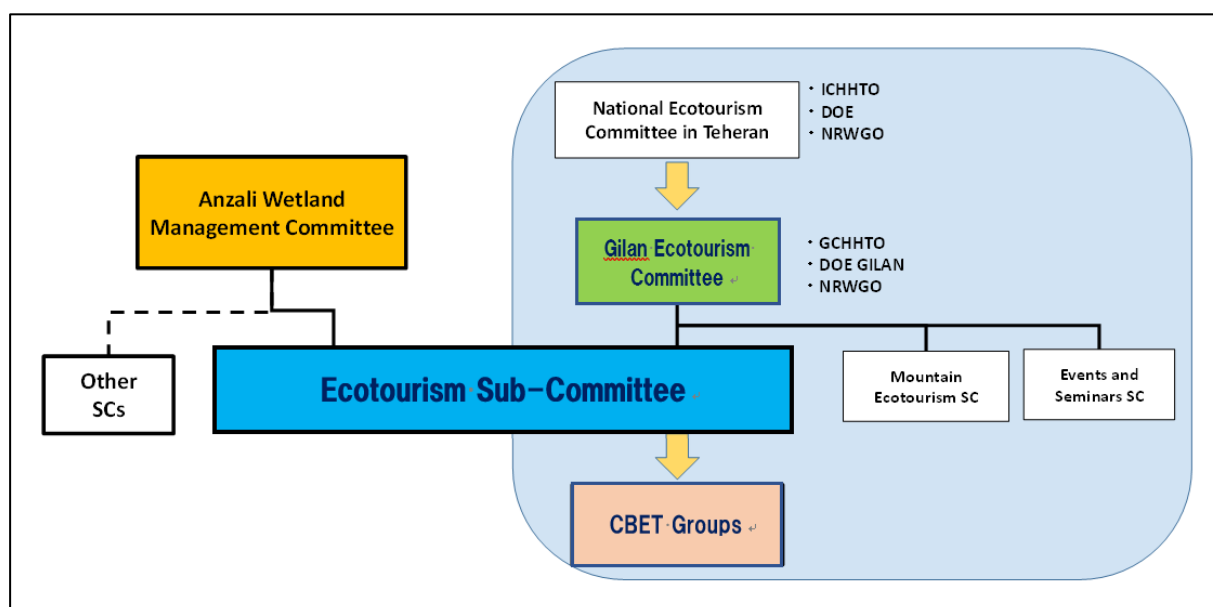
National Ecotourism Committee in Teheran

・ICHHTO
・DOE
・NRWGO

Anzali Wetland Management Committee

Gilan Ecotourism Committee

・GCHHTO
・DOE GILAN
・NRWGO

Other SCs

Ecotourism Sub-Committee

Mountain Ecotourism SC

Events and Seminars SC

CBET Groups